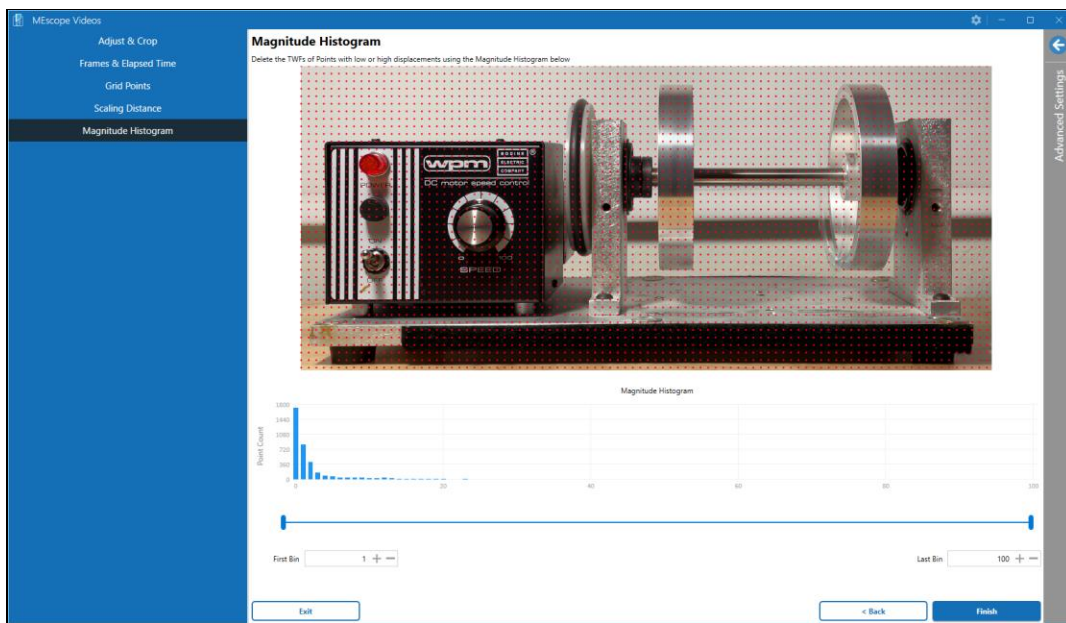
MEscope Videos

Adjust & Crop

Frames & Elapsed Time

Grid Points

Scaling Distance

Magnitude Histogram

Magnitude Histogram

Delete the TWFs of Points with low or high displacements using the Magnitude Histogram below

wpm

BODINE ELECTRIC COMPANY

DC motor speed control

POWER

SPEED

Advanced Settings

Magnitude Histogram

1800

1440

1080

720

360

0

Point Count

0

20

40

60

80

100

First Bin 1 + −

Last Bin 100 + −

Exit

< Back

Finish